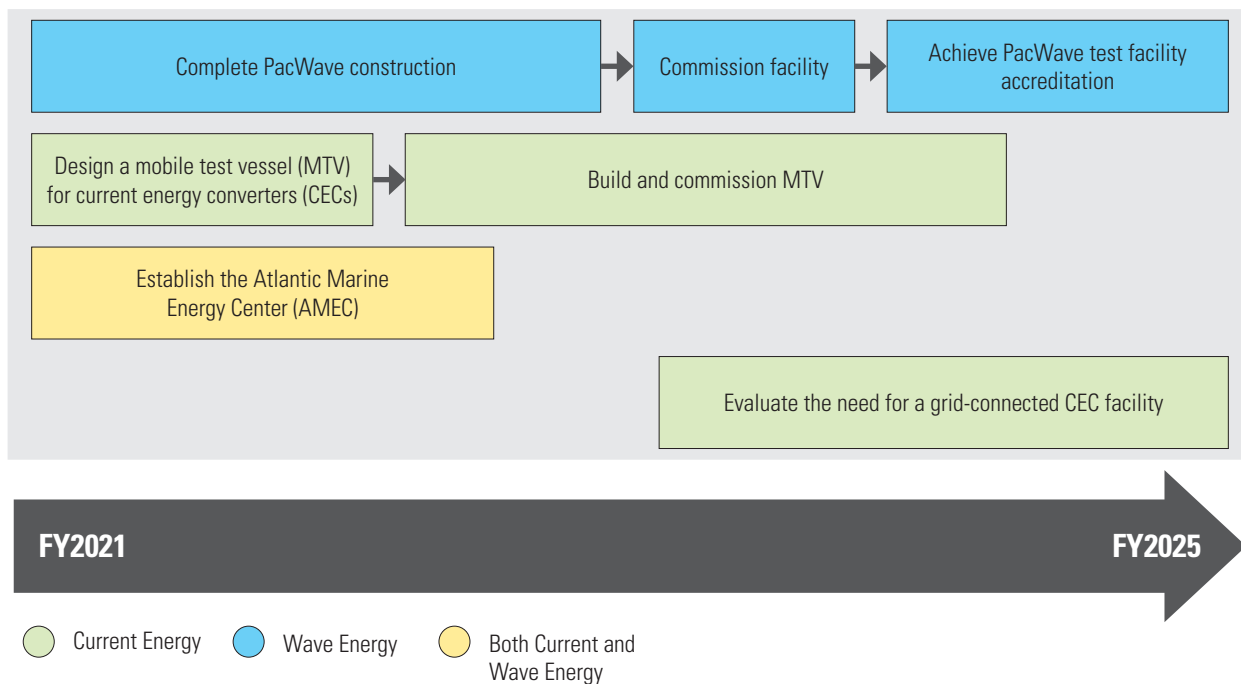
Complete PacWave construction

Commission facility

Achieve PacWave test facility accreditation

Design a mobile test vessel (MTV) for current energy converters (CECs)

Build and commission MTV

Establish the Atlantic Marine Energy Center (AMEC)

Evaluate the need for a grid-connected CEC facility

FY2021

FY2025

Current Energy

Wave Energy

Both Current and Wave Energy